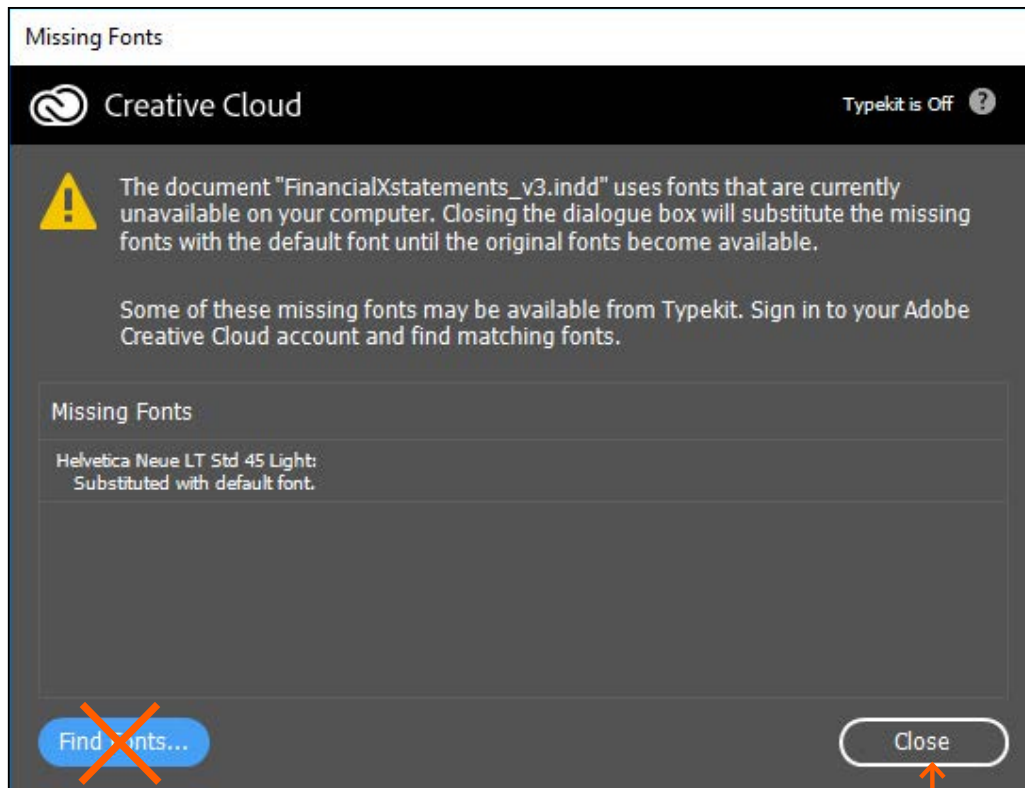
Missing Fonts

Creative Cloud

Typekit is Off ?

The document "FinancialXstatements_v3.indd" uses fonts that are currently unavailable on your computer. Closing the dialogue box will substitute the missing fonts with the default font until the original fonts become available.

Some of these missing fonts may be available from Typekit. Sign in to your Adobe Creative Cloud account and find matching fonts.

Missing Fonts

Helvetica Neue LT Std 45 Light:
Substituted with default font.

Find Fonts...

Close